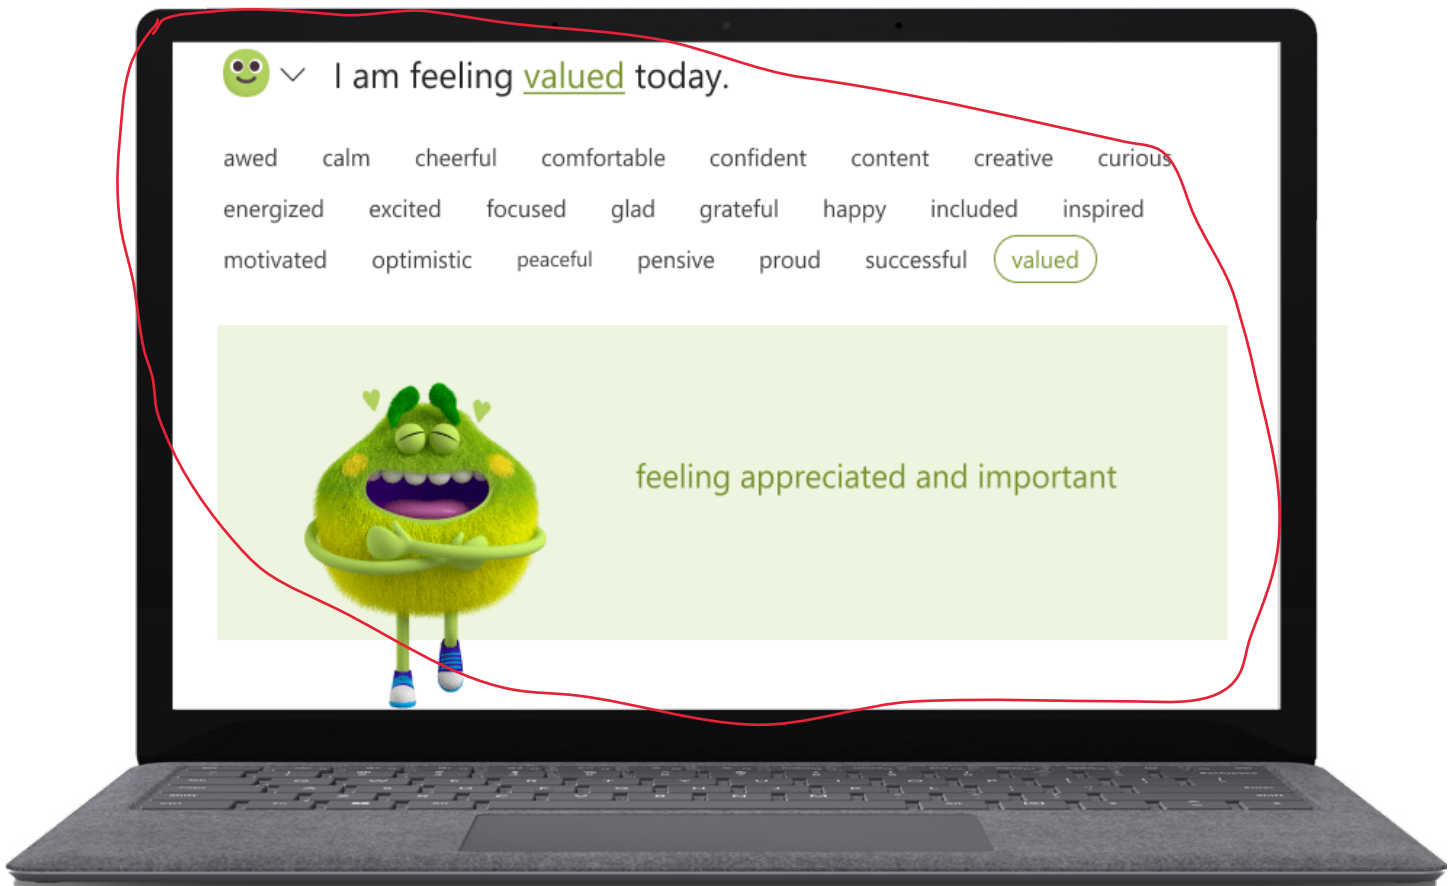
I am feeling valued today.

awed calm cheerful comfortable confident content creative curious
energized excited focused glad grateful happy included inspired
motivated optimistic peaceful pensive proud successful valued

feeling appreciated and important